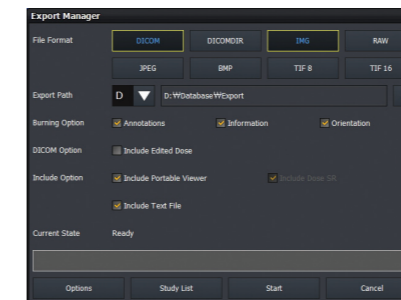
Export Manager

File Format
DICOM
DICOMDIR
IMG
RAW
JPEG
BMP
TIF 8
TIF 16

Export Path
D
D:₩Database₩Export

Burning Option
Annotations
Information
Orientation

DICOM Option
Include Edited Dose

Include Option
Include Portable Viewer
Include Dose SR
Include Text File

Current State
Ready

Options
Study List
Start
Cancel